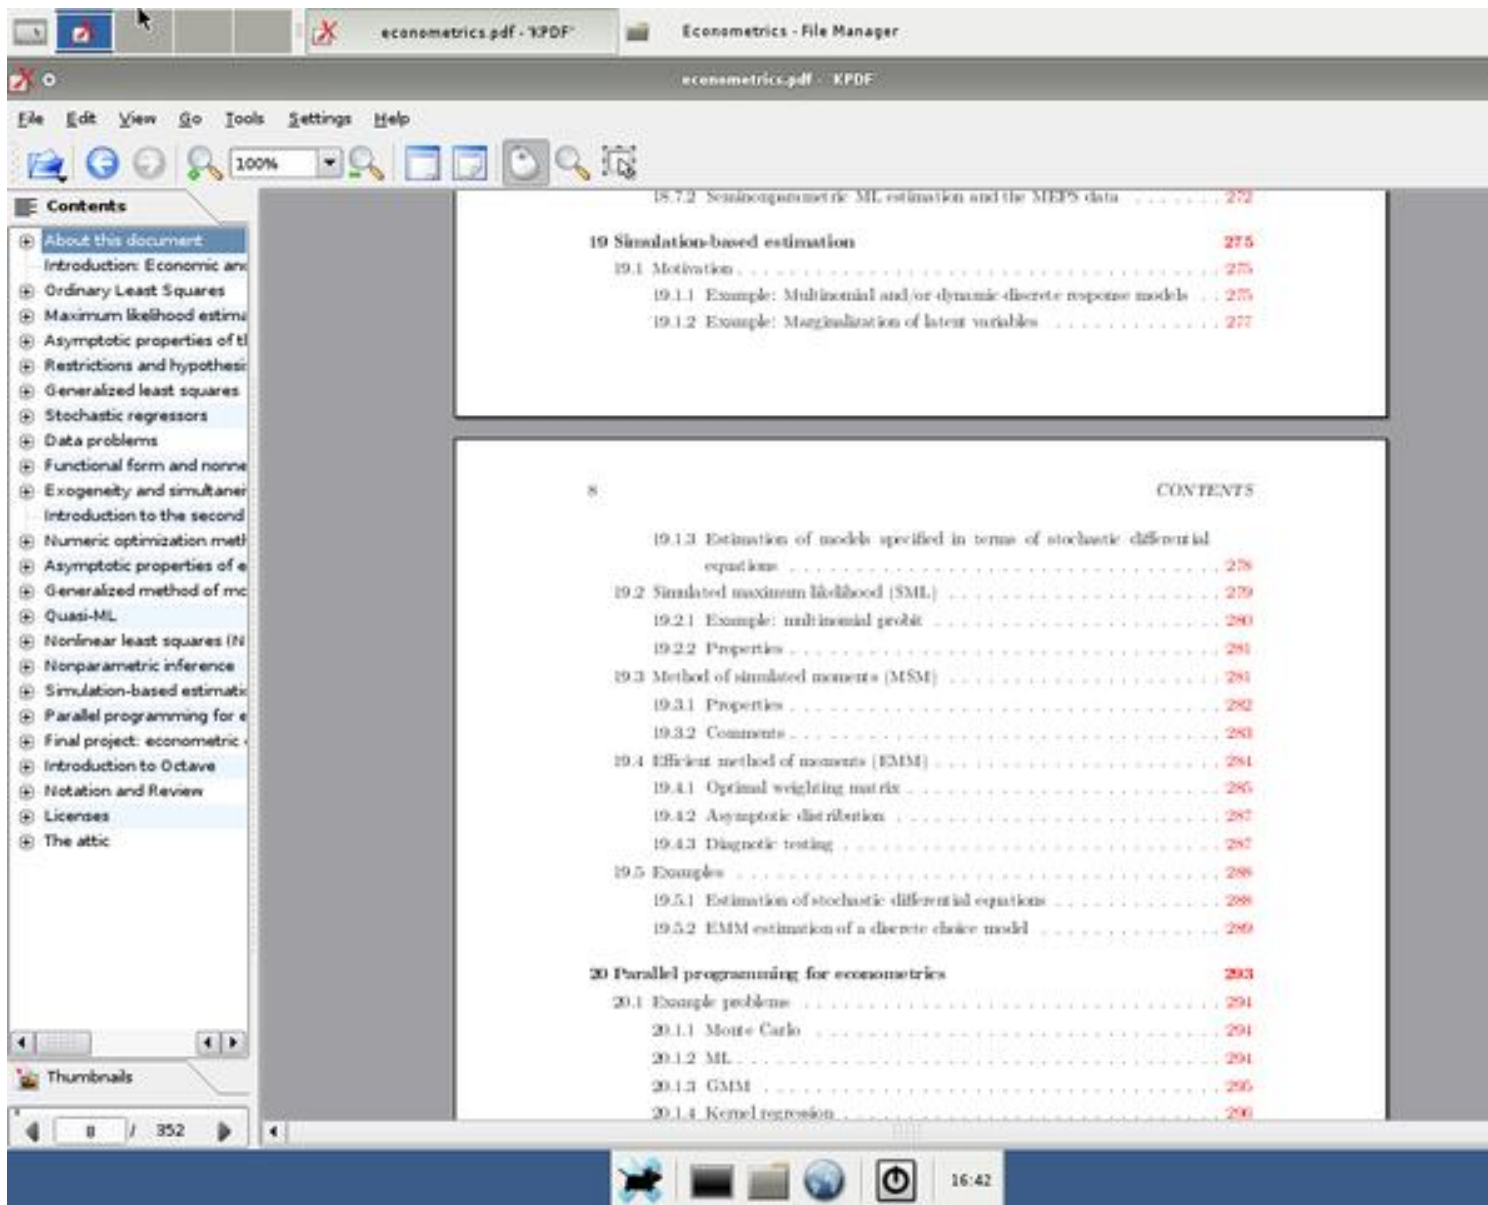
econometrics.pdf - KPDF    Econometrics - File Manager

econometrics.pdf - KPDF

File Edit View Go Tools Settings Help

100%

Contents

About this document
Introduction: Economic an
Ordinary Least Squares
Maximum likelihood estima
Asymptotic properties of t
Restrictions and hypothesi
Generalized least squares
Stochastic regressors
Data problems
Functional form and nonne
Exogeneity and simultane
Introduction to the second
Numeric optimization meth
Asymptotic properties of e
Generalized method of mo
Quasi-ML
Nonlinear least squares (N
Nonparametric inference
Simulation-based estimati
Parallel programming for e
Final project: econometric
Introduction to Octave
Notation and Review
Licenses
The attic

Thumbnails

8 / 352

18.7.2 Seminonparametric ML estimation and the MEPS data . . . . . . . 272

19 Simulation-based estimation 275
19.1 Motivation . . . . . . . . . . 275
19.1.1 Example: Multinomial and/or dynamic discrete response models . . 275
19.1.2 Example: Marginalization of latent variables . . . . . . 277

8 CONTENTS

19.1.3 Estimation of models specified in terms of stochastic differential equations . . . . . . . 278
19.2 Simulated maximum likelihood (SML) . . . . . . . 279
19.2.1 Example: multinomial probit . . . . . . . 280
19.2.2 Properties . . . . . . . 281
19.3 Method of simulated moments (MSM) . . . . . . . 281
19.3.1 Properties . . . . . . . 282
19.3.2 Comments . . . . . . . 283
19.4 Efficient method of moments (EMM) . . . . . . . 284
19.4.1 Optimal weighting matrix . . . . . . . 285
19.4.2 Asymptotic distribution . . . . . . . 287
19.4.3 Diagnotic testing . . . . . . . 287
19.5 Examples . . . . . . . 288
19.5.1 Estimation of stochastic differential equations . . . . . . . 288
19.5.2 EMM estimation of a discrete choice model . . . . . . . 289

20 Parallel programming for econometrics 293
20.1 Example problems . . . . . . . 294
20.1.1 Monte Carlo . . . . . . . 294
20.1.2 ML . . . . . . . 294
20.1.3 GMM . . . . . . . 295
20.1.4 Kernel regression . . . . . . . 296

16:42